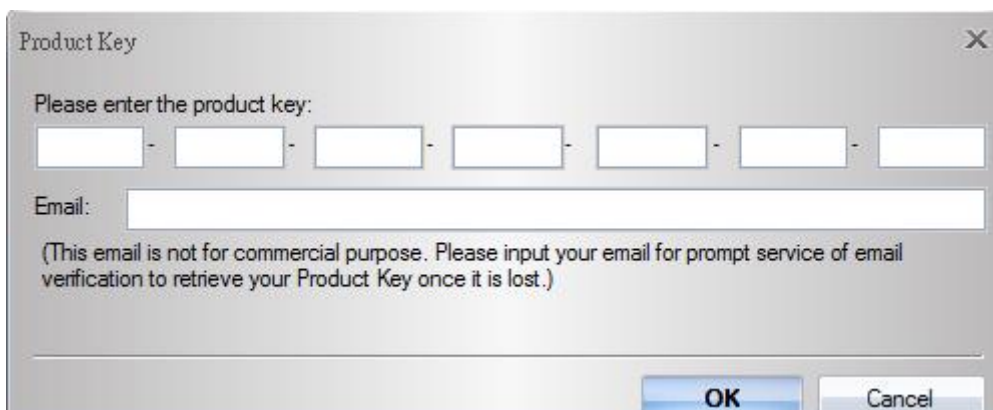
Product Key

Please enter the product key:

- - - - - -

Email:

(This email is not for commercial purpose. Please input your email for prompt service of email verification to retrieve your Product Key once it is lost.)

OK Cancel